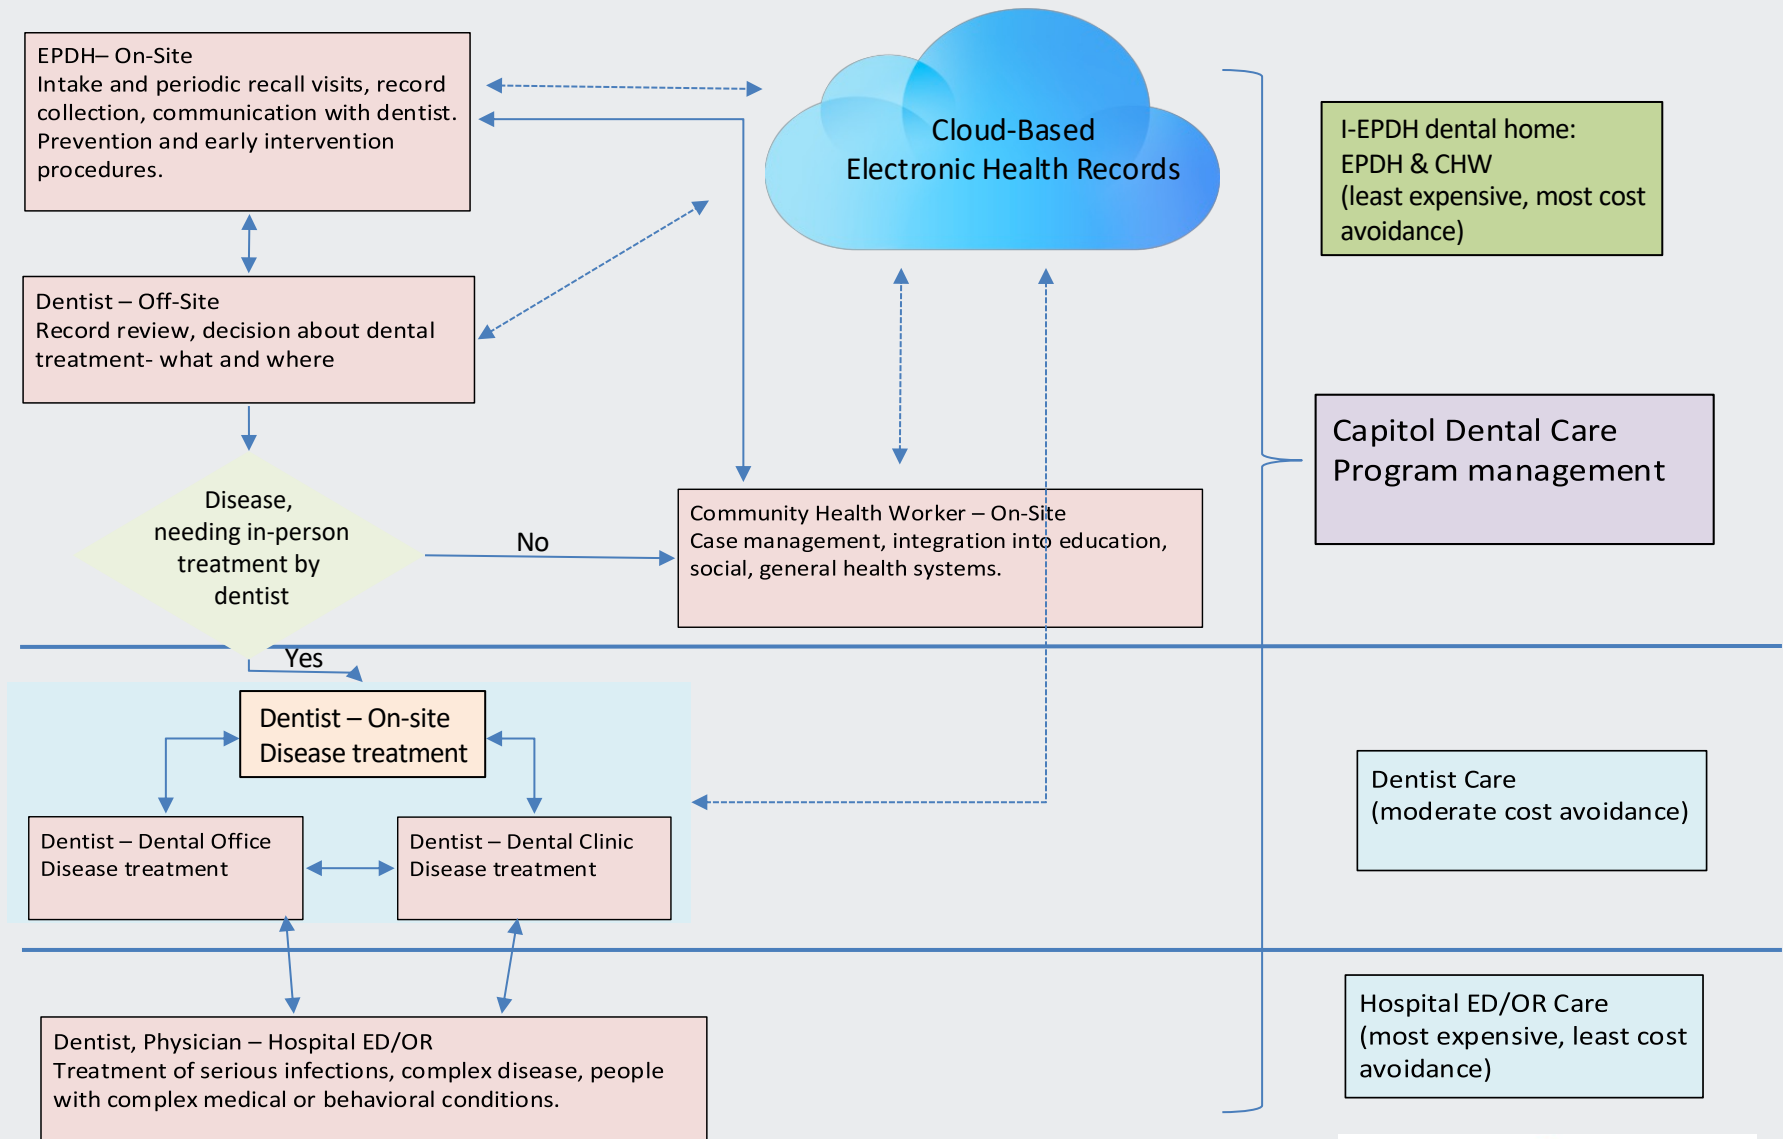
EPDH– On-Site
Intake and periodic recall visits, record collection, communication with dentist. Prevention and early intervention procedures.

Cloud-Based
Electronic Health Records

I-EPDH dental home:
EPDH & CHW
(least expensive, most cost avoidance)

Dentist – Off-Site
Record review, decision about dental treatment- what and where

Capitol Dental Care
Program management

Disease, needing in-person treatment by dentist

No

Community Health Worker – On-Site
Case management, integration into education, social, general health systems.

Yes

Dentist – On-site
Disease treatment

Dentist Care
(moderate cost avoidance)

Dentist – Dental Office
Disease treatment

Dentist – Dental Clinic
Disease treatment

Hospital ED/OR Care
(most expensive, least cost avoidance)

Dentist, Physician – Hospital ED/OR
Treatment of serious infections, complex disease, people with complex medical or behavioral conditions.